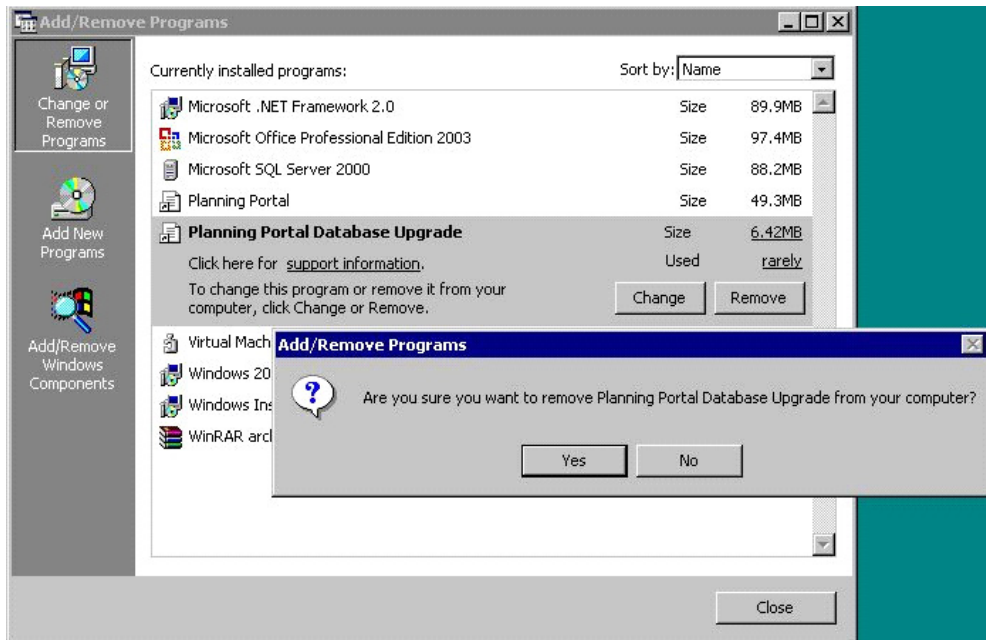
Add/Remove Programs

Change or Remove Programs

Add New Programs

Add/Remove Windows Components

Currently installed programs:

Sort by: Name

| | | |
|---|---|---|
| Microsoft .NET Framework 2.0 | Size | 89.9MB |
| Microsoft Office Professional Edition 2003 | Size | 97.4MB |
| Microsoft SQL Server 2000 | Size | 88.2MB |
| Planning Portal | Size | 49.3MB |
| Planning Portal Database Upgrade | Size | 6.42MB |
| Click here for support information. | Used | rarely |

To change this program or remove it from your computer, click Change or Remove.

Change Remove

Virtual Mach

Windows 20

Windows Ins

WinRAR arcl

Add/Remove Programs

Are you sure you want to remove Planning Portal Database Upgrade from your computer?

Yes No

Close